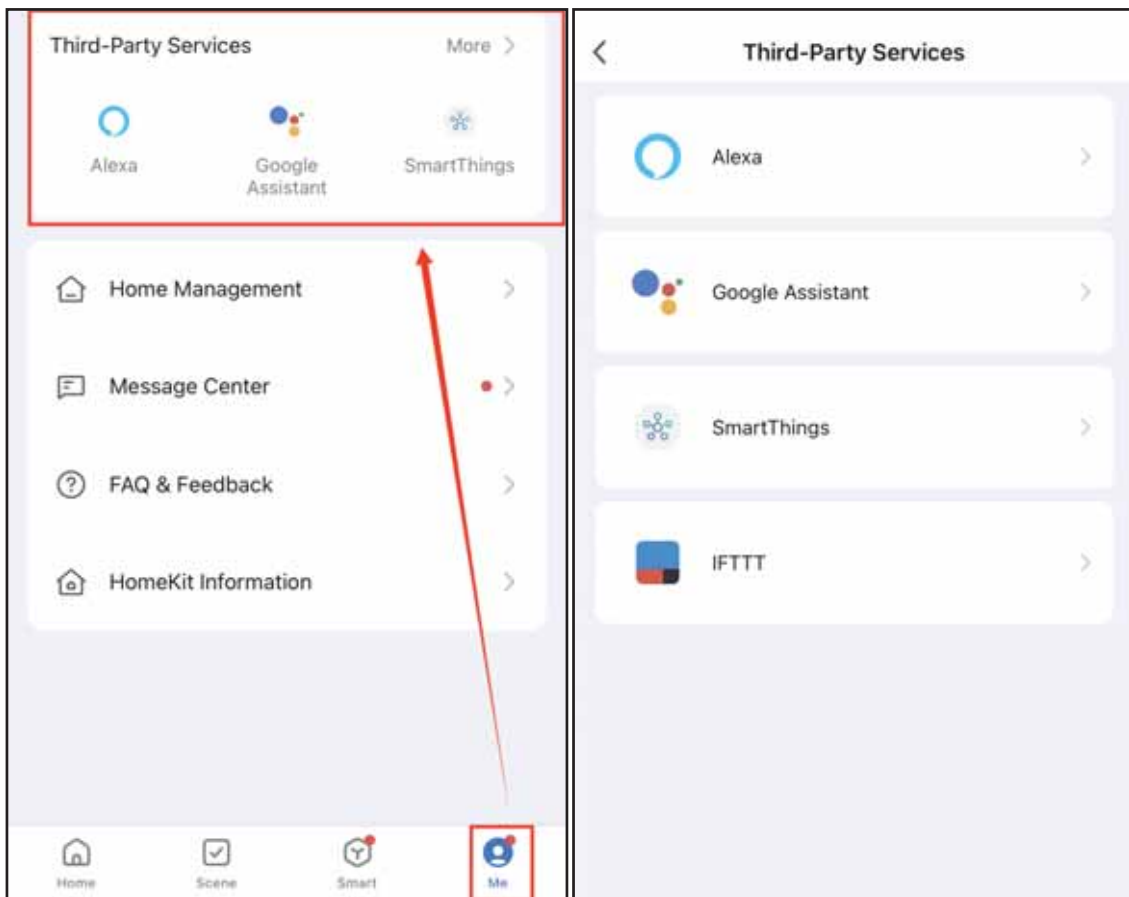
Third-Party Services More >

Alexa
Google Assistant
SmartThings

Home Management >

Message Center >

FAQ & Feedback >

HomeKit Information >

Home
Scene
Smart
Me

<

Third-Party Services

Alexa >

Google Assistant >

SmartThings >

IFTTT >